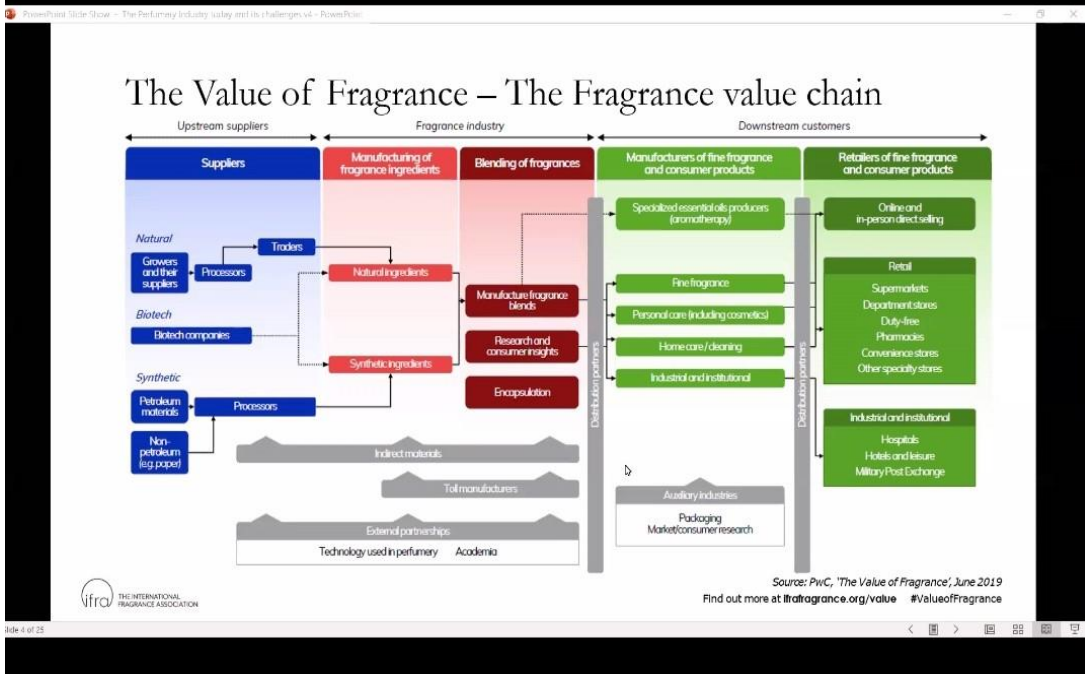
PowerPoint Slide Show - The Perfumery Industry today and its challenges v4 - PowerPoint

The Value of Fragrance – The Fragrance value chain

Upstream suppliers

Fragrance industry

Downstream customers

Suppliers

Manufacturing of fragrance ingredients

Blending of fragrances

Manufacturers of fine fragrance and consumer products

Retailers of fine fragrance and consumer products

Natural

Growers and their suppliers

Processors

Traders

Natural ingredients

Biotech

Biotech companies

Synthetic

Synthetic ingredients

Petroleum materials

Processors

Non-petroleum (e.g. paper)

Manufacture fragrance blends

Research and consumer insights

Encapsulation

Distribution partners

Specialized essential oils producers (aromatherapy)

Fine fragrance

Personal care (including cosmetics)

Home care/cleaning

Industrial and institutional

Distribution partners

Online and in-person direct selling

Retail

Supermarkets
Department stores
Duty-free
Pharmacies
Convenience stores
Other specialty stores

Industrial and institutional

Hospitals
Hotels and leisure
Military Post Exchange

Indirect materials

Toll manufacturers

Auxiliary industries

Packaging
Market/consumer research

External partnerships

Technology used in perfumery

Academia

ifra THE INTERNATIONAL FRAGRANCE ASSOCIATION

Source: PwC, 'The Value of Fragrance', June 2019

Find out more at ifrafragrance.org/value #ValueofFragrance

Slide 4 of 25